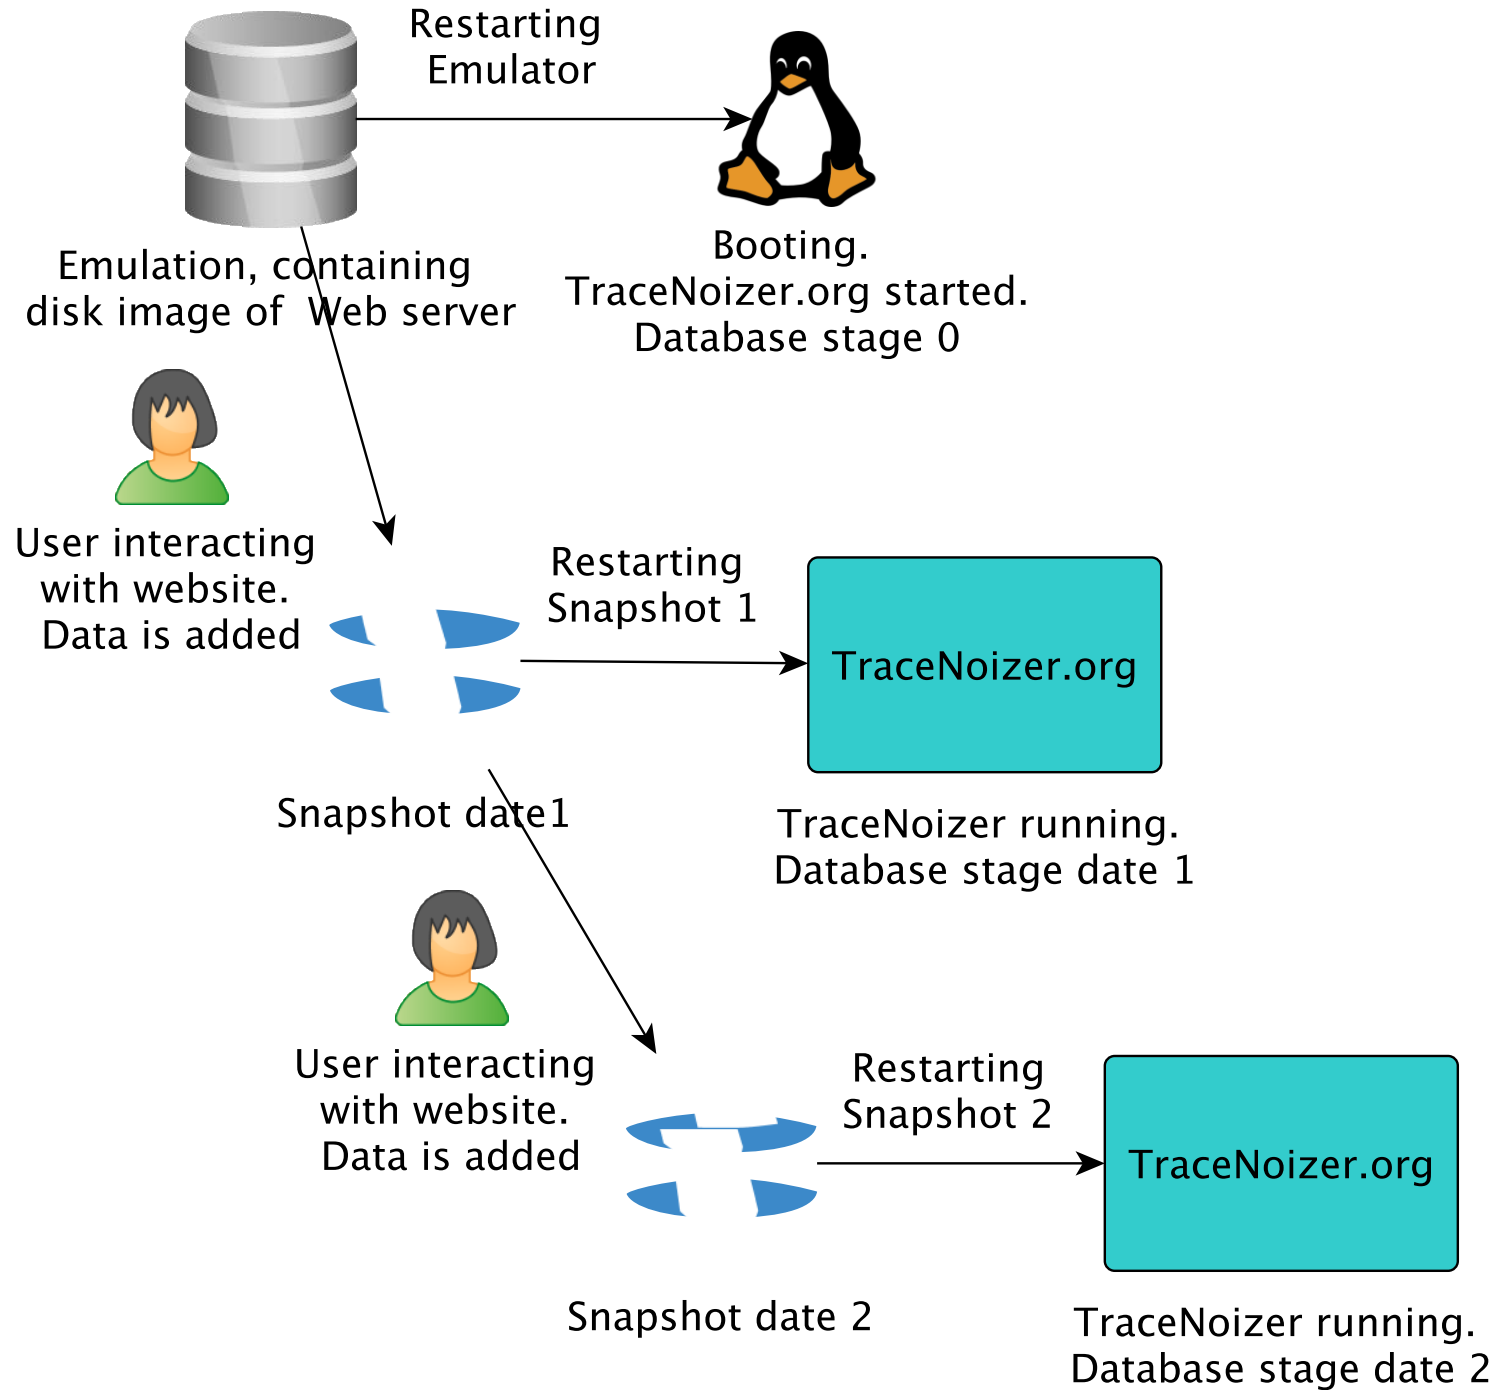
Restarting Emulator

Emulation, containing disk image of Web server

Booting.
TraceNoizer.org started.
Database stage 0

User interacting with website.
Data is added

Restarting Snapshot 1

TraceNoizer.org

Snapshot date1

TraceNoizer running.
Database stage date 1

User interacting with website.
Data is added

Restarting Snapshot 2

TraceNoizer.org

Snapshot date 2

TraceNoizer running.
Database stage date 2